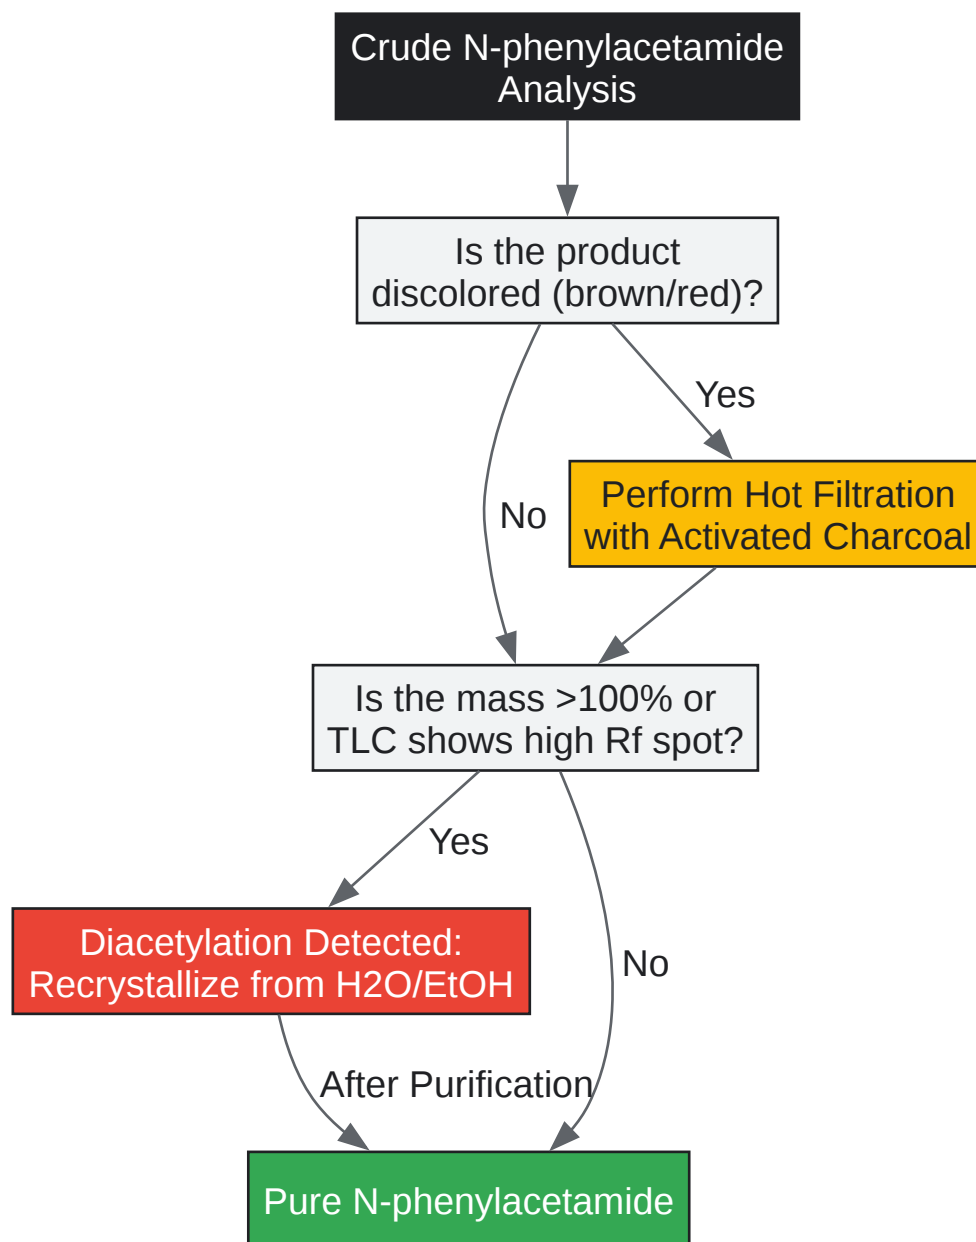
Crude N-phenylacetamide Analysis

Is the product discolored (brown/red)?

Yes

Perform Hot Filtration with Activated Charcoal

No

Is the mass >100% or TLC shows high Rf spot?

Yes

Diacetylation Detected: Recrystallize from H2O/EtOH

No

After Purification

Pure N-phenylacetamide